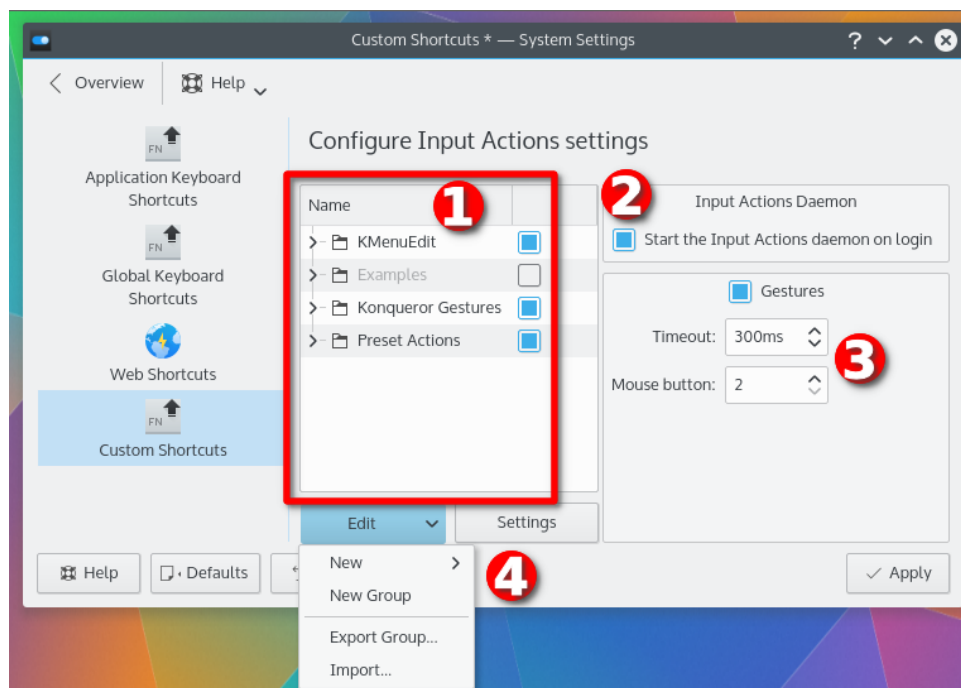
Custom Shortcuts * — System Settings

Overview

Help

FN

Application Keyboard Shortcuts

FN

Global Keyboard Shortcuts

Web Shortcuts

FN

Custom Shortcuts

Configure Input Actions settings

1

| Name | |
|---|---|
| KMenuEdit | |
| Examples | |
| Konqueror Gestures | |
| Preset Actions | |

2

Input Actions Daemon

Start the Input Actions daemon on login

Gestures

Timeout: 300ms

3

Mouse button: 2

Edit

Settings

New

New Group

Export Group...

Import...

4

Help

Defaults

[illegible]

Apply